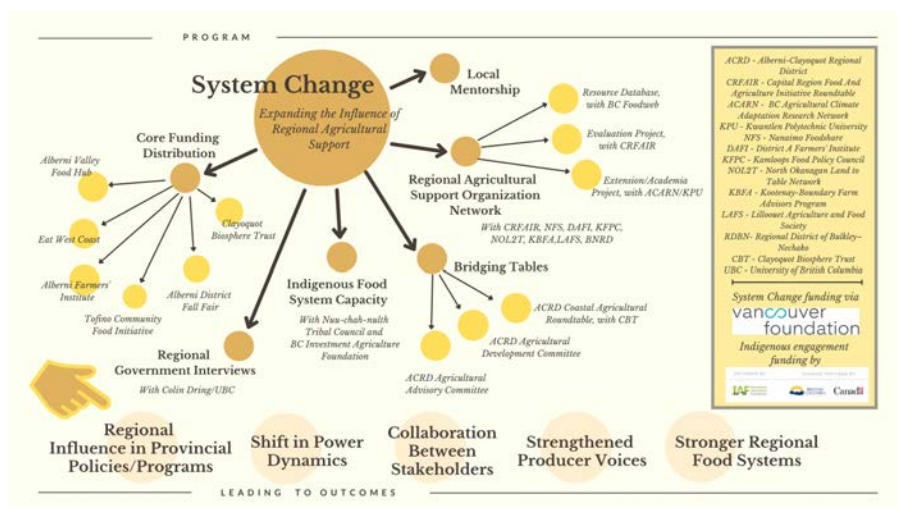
PROGRAM

System Change

Expanding the Influence of Regional Agricultural Support

Local Mentorship

Resource Database, with BC Foodweb

Evaluation Project, with CRFAIR

Extension/Academia Project, with ACARN/KPU

Core Funding Distribution

Alberni Valley Food Hub

Eat West Coast

Alberni Farmers' Institute

Tofino Community Food Initiative

Alberni District Fall Fair

Clayoquot Biosphere Trust

Regional Agricultural Support Organization Network

With CRFAIR, NFS, DAFI, KFPC, NOL2T, KBFA,LAFS, BNRD

Indigenous Food System Capacity

With Nuu-chah-nulth Tribal Council and BC Investment Agriculture Foundation

Bridging Tables

ACRD Coastal Agricultural Roundtable, with CBT

ACRD Agricultural Development Committee

ACRD Agricultural Advisory Committee

Regional Government Interviews

With Colin Dring/UBC

ACRD - Alberni-Clayoquot Regional District
CRFAIR - Capital Region Food And Agriculture Initiative Roundtable
ACARN - BC Agricultural Climate Adaptation Research Network
KPU - Kwantlen Polytechnic University
NFS - Nanaimo Foodshare
DAFI - District A Farmers' Institute
KFPC - Kamloops Food Policy Council
NOL2T - North Okanagan Land to Table Network
KBFA - Kootenay-Boundary Farm Advisors Program
LAFS - Lillooet Agriculture and Food Society
RDBN- Regional District of Bulkley-Nechako
CBT - Clayoquot Biosphere Trust
UBC - University of British Columbia

System Change funding via

vancouver foundation

Indigenous engagement funding by

IAF Canada

Regional Influence in Provincial Policies/Programs

Shift in Power Dynamics

Collaboration Between Stakeholders

Strengthened Producer Voices

Stronger Regional Food Systems

LEADING TO OUTCOMES